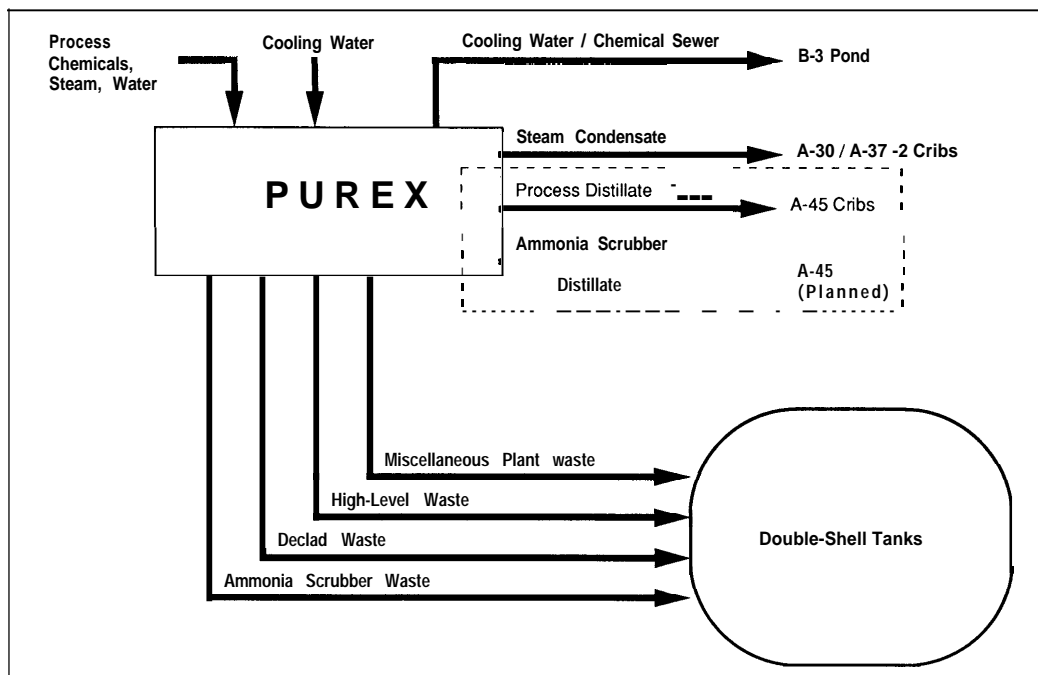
Process Chemicals, Steam, Water

Cooling Water

Cooling Water / Chemical Sewer

B-3 Pond

PUREX

Steam Condensate

A-30 / A-37 -2 Cribs

Process Distillate

A-45 Cribs

Ammonia Scrubber

Distillate

A-45 (Planned)

Miscellaneous Plant waste

High-Level Waste

Declad Waste

Ammonia Scrubber Waste

Double-Shell Tanks